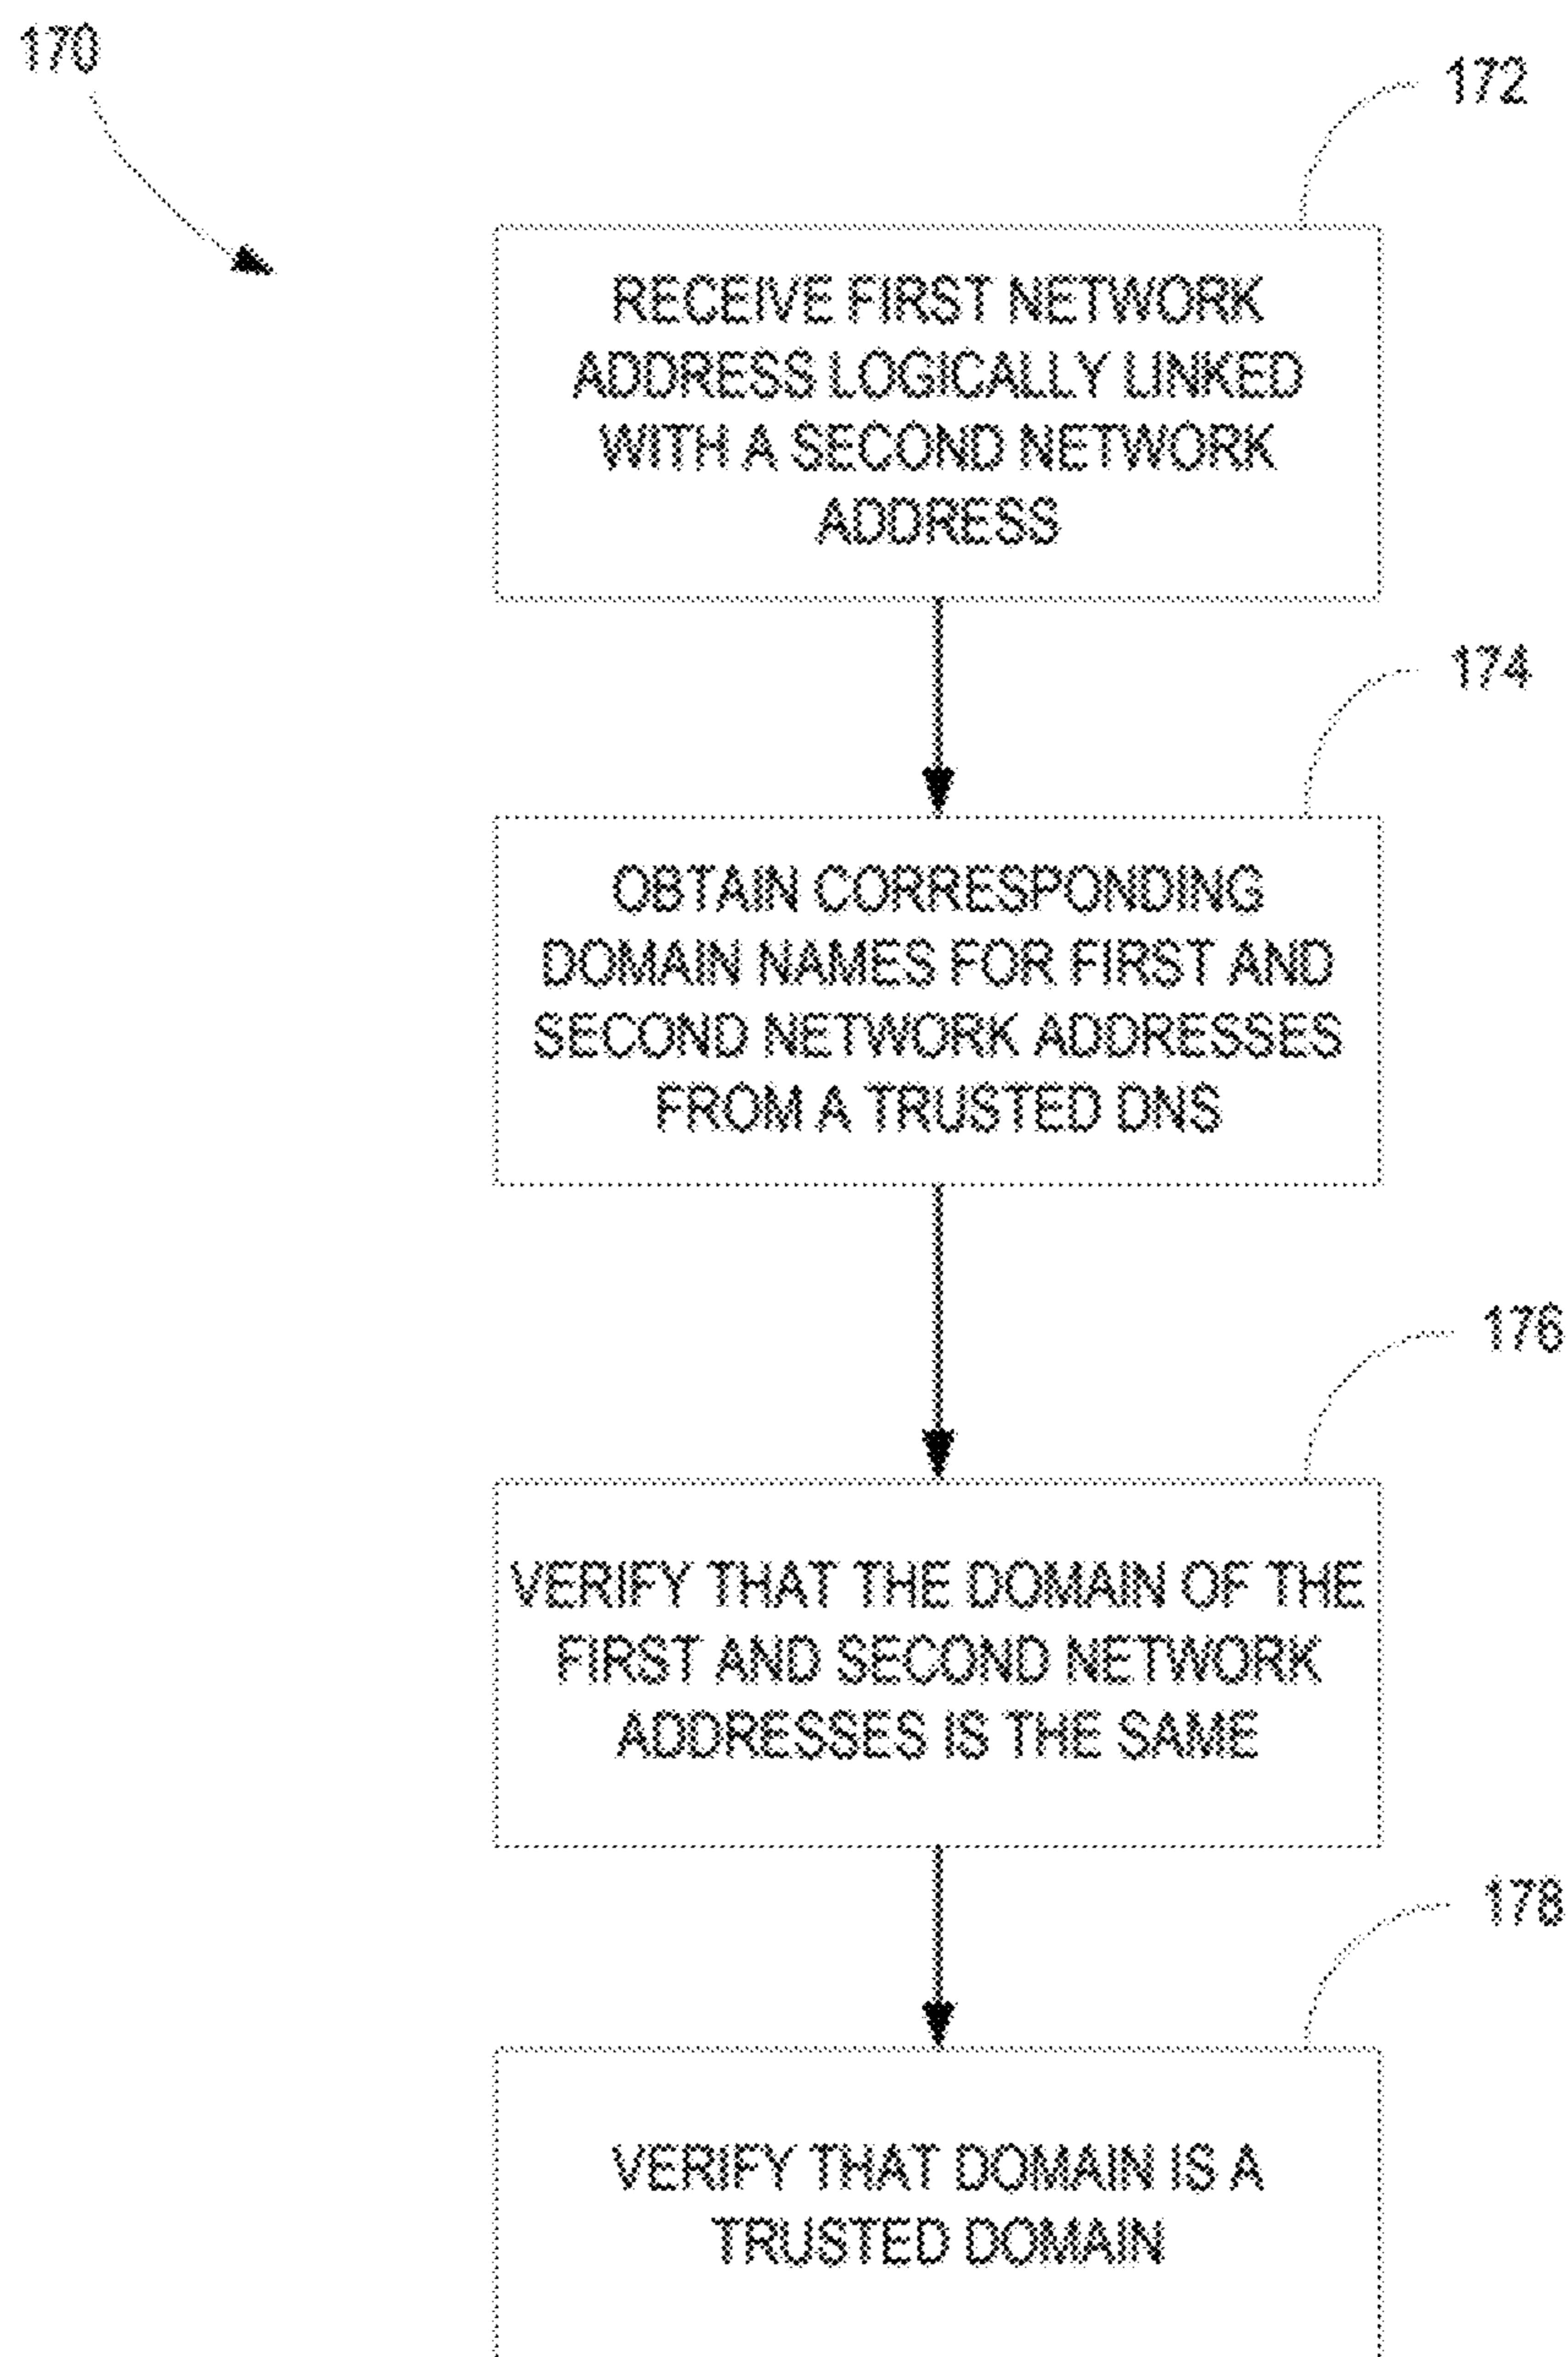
170

172

RECEIVE FIRST NETWORK ADDRESS LOGICALLY LINKED WITH A SECOND NETWORK ADDRESS

174

OBTAIN CORRESPONDING DOMAIN NAMES FOR FIRST AND SECOND NETWORK ADDRESSES FROM A TRUSTED DNS

176

VERIFY THAT THE DOMAIN OF THE FIRST AND SECOND NETWORK ADDRESSES IS THE SAME

178

VERIFY THAT DOMAIN IS A TRUSTED DOMAIN